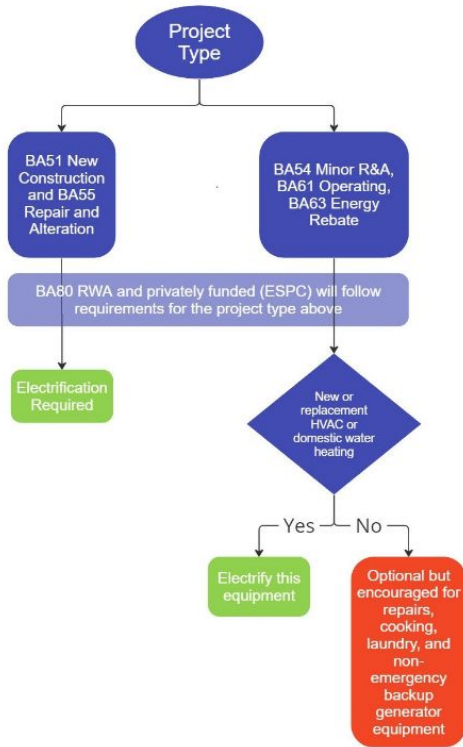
Project Type

BA51 New Construction and BA55 Repair and Alteration

BA54 Minor R&A, BA61 Operating, BA63 Energy Rebate

BA80 RWA and privately funded (ESPC) will follow requirements for the project type above

Electrification Required

New or replacement HVAC or domestic water heating

Yes

No

Electrify this equipment

Optional but encouraged for repairs, cooking, laundry, and non-emergency backup generator equipment